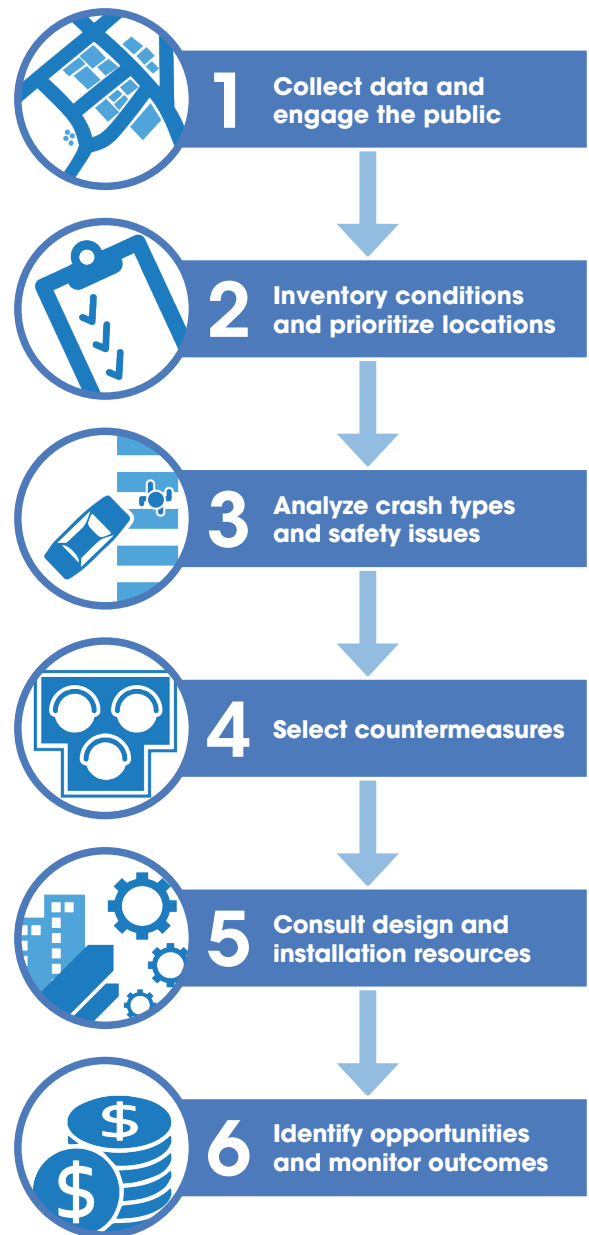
1 Collect data and engage the public

2 Inventory conditions and prioritize locations

3 Analyze crash types and safety issues

4 Select countermeasures

5 Consult design and installation resources

6 Identify opportunities and monitor outcomes